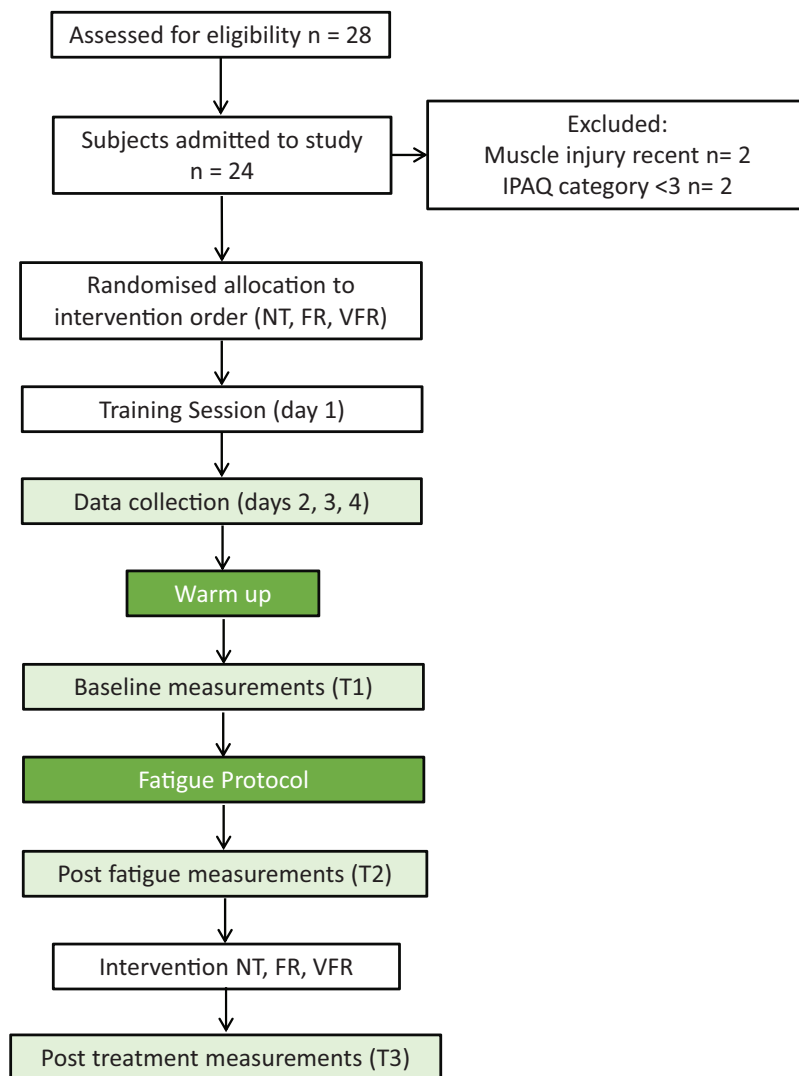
Assessed for eligibility n = 28

Subjects admitted to study n = 24

Excluded:
Muscle injury recent n= 2
IPAQ category <3 n= 2

Randomised allocation to intervention order (NT, FR, VFR)

Training Session (day 1)

Data collection (days 2, 3, 4)

Warm up

Baseline measurements (T1)

Fatigue Protocol

Post fatigue measurements (T2)

Intervention NT, FR, VFR

Post treatment measurements (T3)